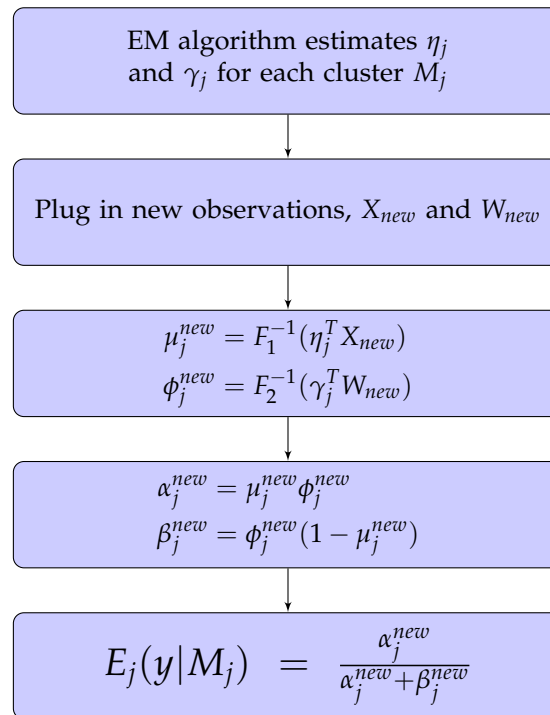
EM algorithm estimates $\eta_j$ and $\gamma_j$ for each cluster $M_j$

Plug in new observations, $X_{new}$ and $W_{new}$

$\mu_j^{new} = F_1^{-1}(\eta_j^T X_{new})$
$\phi_j^{new} = F_2^{-1}(\gamma_j^T W_{new})$

$\alpha_j^{new} = \mu_j^{new} \phi_j^{new}$
$\beta_j^{new} = \phi_j^{new}(1 - \mu_j^{new})$

$E_j(y|M_j) = \frac{\alpha_j^{new}}{\alpha_j^{new} + \beta_j^{new}}$